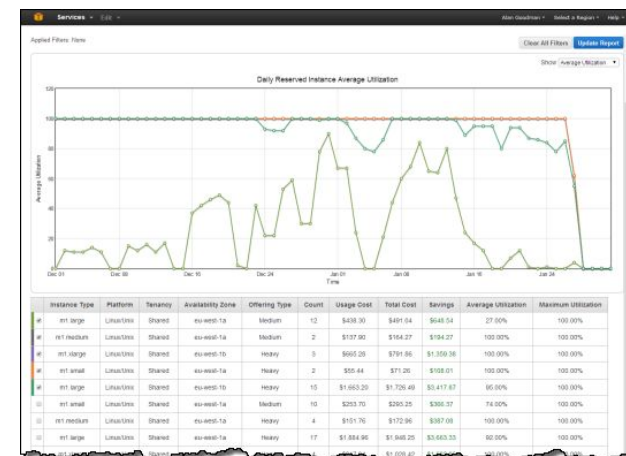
Services ▾ Edit ▾ Alan Goodman ▾ Select a Region ▾ Help ▾

Applied Filters: None

Clear All Filters Update Report

Show Average Utilization ▾

Daily Reserved Instance Average Utilization

120
100
80
60
40
20
0

Average Utilization

Dec 01 Dec 08 Dec 16 Dec 24 Jan 01 Jan 08 Jan 16 Jan 24

Time

| | Instance Type | Platform | Tenancy | Availability Zone | Offering Type | Count | Usage Cost | Total Cost | Savings | Average Utilization | Maximum Utilization |
|---|---|---|---|---|---|---|---|---|---|---|---|
| ☑ | m1.large | Linux/Unix | Shared | eu-west-1a | Medium | 12 | $438.30 | $491.04 | $648.54 | 27.00% | 100.00% |
| ☑ | m1.medium | Linux/Unix | Shared | eu-west-1a | Medium | 2 | $137.90 | $164.27 | $194.27 | 100.00% | 100.00% |
| ☑ | m1.large | Linux/Unix | Shared | eu-west-1b | Heavy | 3 | $665.26 | $791.86 | $1,359.38 | 100.00% | 100.00% |
| ☑ | m1.small | Linux/Unix | Shared | eu-west-1a | Heavy | 2 | $55.44 | $71.26 | $108.01 | 100.00% | 100.00% |
| ☑ | m1.small | Linux/Unix | Shared | eu-west-1b | Heavy | 15 | $1,663.29 | $1,726.48 | $3,417.67 | 95.00% | 100.00% |
| ☐ | m1.small | Linux/Unix | Shared | eu-west-1a | Medium | 10 | $253.70 | $293.25 | $360.37 | 74.00% | 100.00% |
| ☐ | m1.medium | Linux/Unix | Shared | eu-west-1a | Heavy | 4 | $151.76 | $172.96 | $387.08 | 100.00% | 100.00% |
| ☐ | m1.large | Linux/Unix | Shared | eu-west-1a | Heavy | 17 | $1,684.96 | $1,948.25 | $3,663.33 | 92.00% | 100.00% |
| ☐ | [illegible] | | Shared | | | | | | | | |